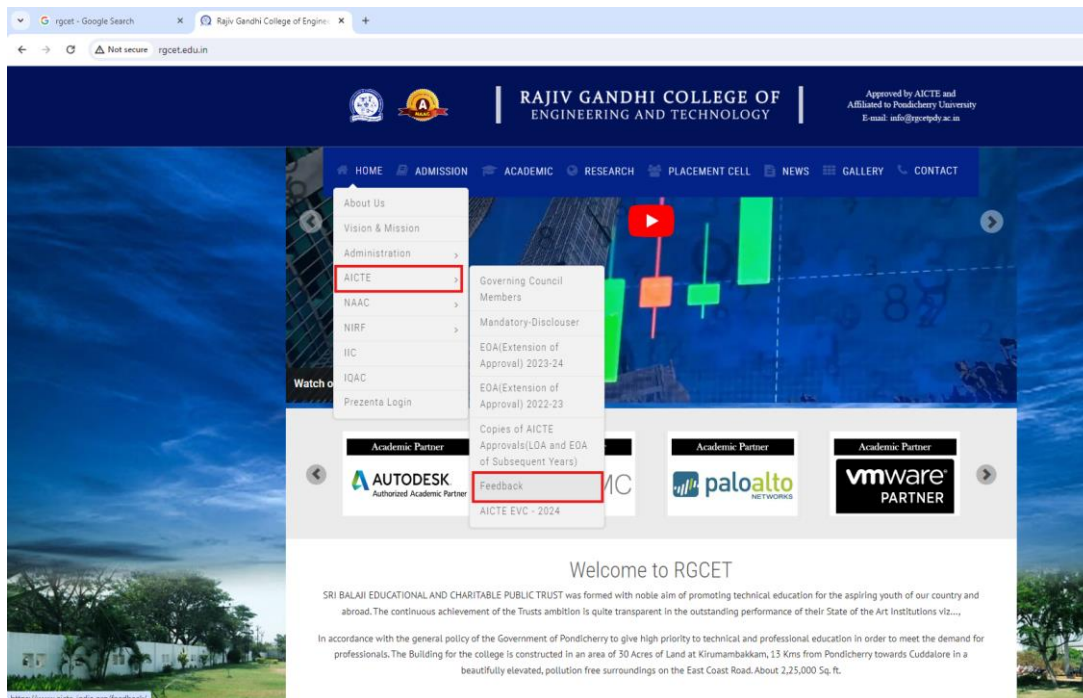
rgcet - Google Search ×
Rajiv Gandhi College of Engine ×
+

Not secure rgcet.edu.in

RAJIV GANDHI COLLEGE OF
ENGINEERING AND TECHNOLOGY

Approved by AICTE and
Affiliated to Pondicherry University
E-mail: info@rgcetpdy.ac.in

HOME ADMISSION ACADEMIC RESEARCH PLACEMENT CELL NEWS GALLERY CONTACT

About Us
Vision & Mission
Administration
AICTE
NAAC
NIRF
IIC
IQAC
Prezenta Login

Governing Council Members
Mandatory-Disclouser
EOA(Extension of Approval) 2023-24
EOA(Extension of Approval) 2022-23
Copies of AICTE Approvals(LOA and EOA of Subsequent Years)
Feedback
AICTE EVC - 2024

Watch o

Academic Partner
AUTODESK.
Authorized Academic Partner

MC

Academic Partner
paloalto
NETWORKS

Academic Partner
vmware
PARTNER

Welcome to RGCET

SRI BALAJI EDUCATIONAL AND CHARITABLE PUBLIC TRUST was formed with noble aim of promoting technical education for the aspiring youth of our country and abroad. The continuous achievement of the Trusts ambition is quite transparent in the outstanding performance of their State of the Art Institutions viz....,

In accordance with the general policy of the Government of Pondicherry to give high priority to technical and professional education in order to meet the demand for professionals. The Building for the college is constructed in an area of 30 Acres of Land at Kirumambakkam, 13 Kms from Pondicherry towards Cuddalore in a beautifully elevated, pollution free surroundings on the East Coast Road. About 2,25,000 Sq. ft.

https://www.aicte-india.org/feedback/